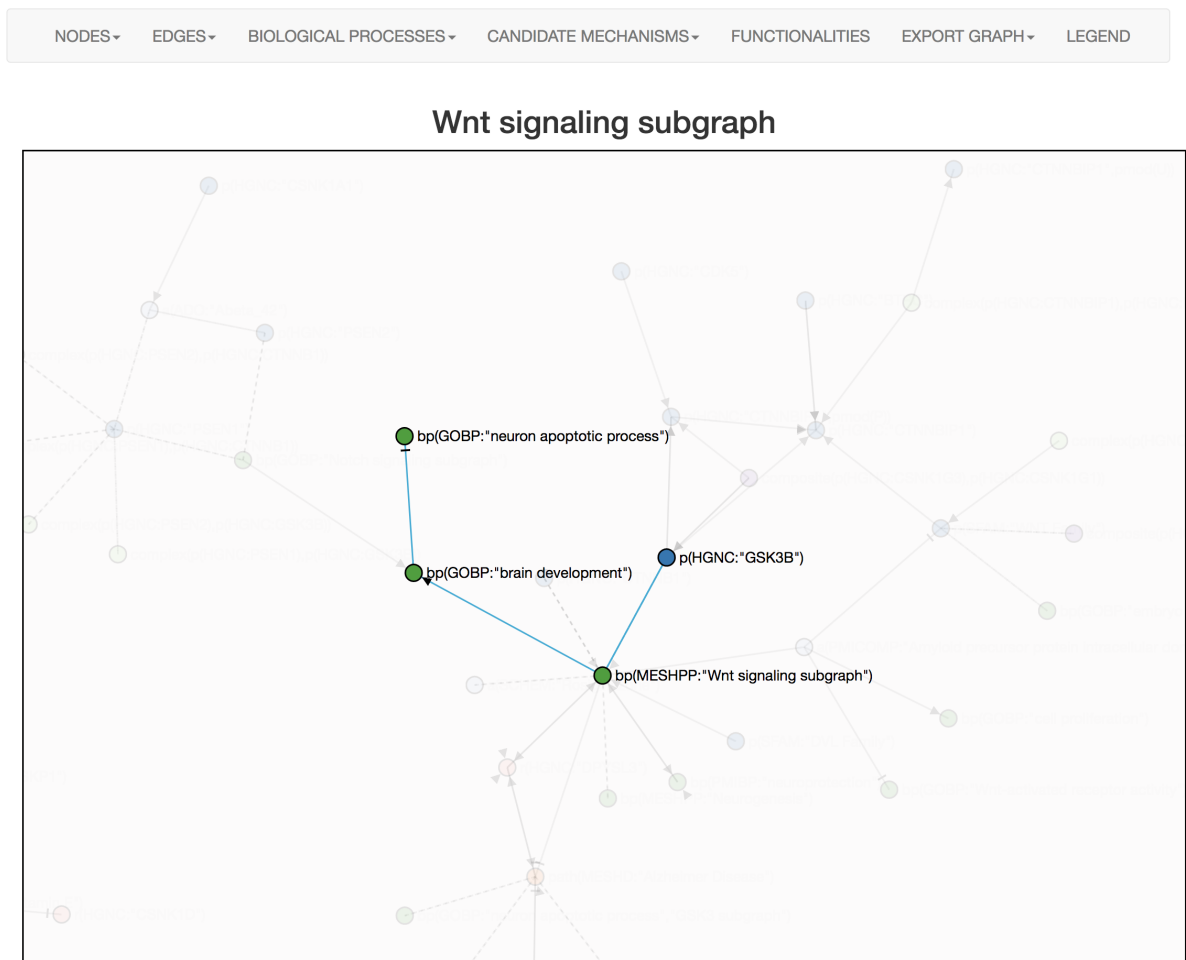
NODES▾ EDGES▾ BIOLOGICAL PROCESSES▾ CANDIDATE MECHANISMS▾ FUNCTIONALITIES EXPORT GRAPH▾ LEGEND

Wnt signaling subgraph

bp(GOBP:"neuron apoptotic process")

bp(GOBP:"brain development")

p(HGNC:"GSK3B")

bp(MESHPP:"Wnt signaling subgraph")